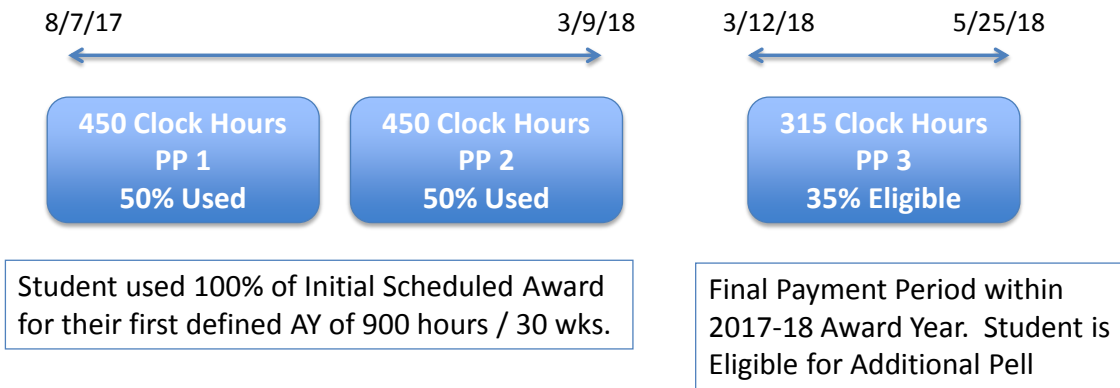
8/7/17

3/9/18

3/12/18

5/25/18

450 Clock Hours
PP 1
50% Used

450 Clock Hours
PP 2
50% Used

315 Clock Hours
PP 3
35% Eligible

Student used 100% of Initial Scheduled Award for their first defined AY of 900 hours / 30 wks.

Final Payment Period within 2017-18 Award Year. Student is Eligible for Additional Pell